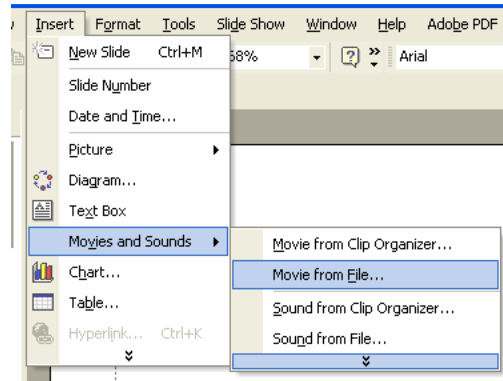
Insert Format Tools Slide Show Window Help Adobe PDF

New Slide Ctrl+M
58%
Arial
Slide Number
Date and Time...
Picture
Diagram...
Text Box
Movies and Sounds
Chart...
Table...
Hyperlink... Ctrl+K

Movie from Clip Organizer...
Movie from File...
Sound from Clip Organizer...
Sound from File...